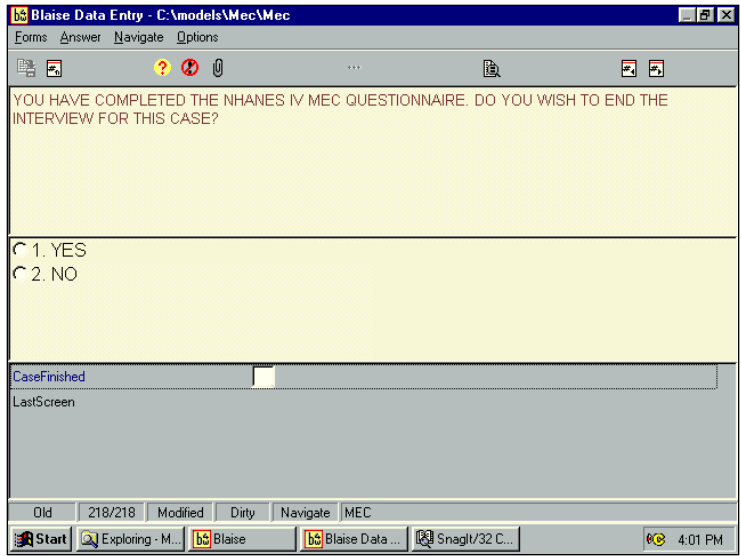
Blaise Data Entry - C:\models\Mec\Mec

Forms Answer Navigate Options

YOU HAVE COMPLETED THE NHANES IV MEC QUESTIONNAIRE. DO YOU WISH TO END THE INTERVIEW FOR THIS CASE?

1. YES
2. NO

CaseFinished

LastScreen

| Old | 218/218 | Modified | Dirty | Navigate | MEC |
|---|---|---|---|---|---|

Start | Exploring - M... | Blaise | Blaise Data ... | SnagIt/32 C... | 4:01 PM